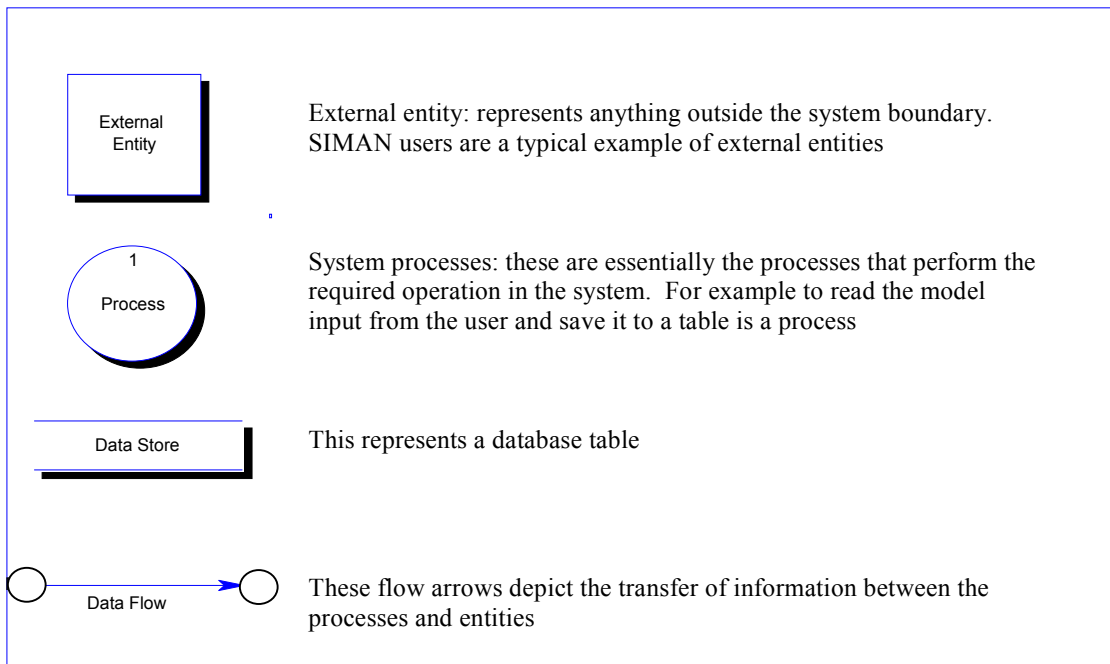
External Entity

External entity: represents anything outside the system boundary. SIMAN users are a typical example of external entities

1

Process

System processes: these are essentially the processes that perform the required operation in the system. For example to read the model input from the user and save it to a table is a process

Data Store

This represents a database table

Data Flow

These flow arrows depict the transfer of information between the processes and entities